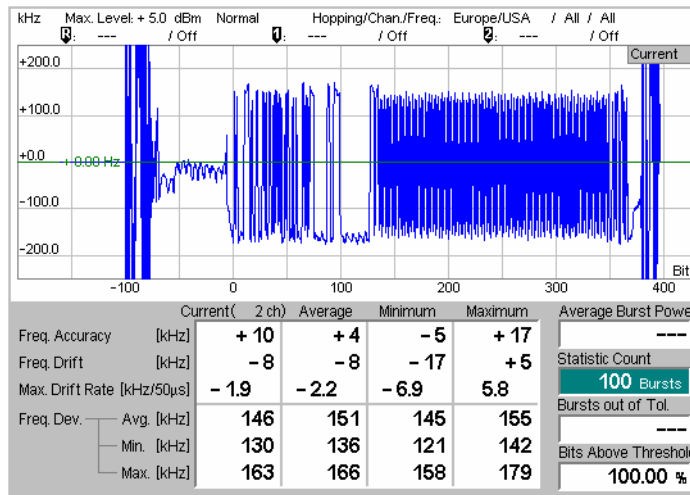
kHz Max. Level: + 5.0 dBm Normal Hopping/Chan./Freq.: Europe/USA / All / All

R: --- / Off 1: --- / Off 2: --- / Off

Current

+200.0

+100.0

+0.0 0.00 Hz

-100.0

-200.0

-100 0 100 200 300 400 Bit

| | Current ( 2 ch) | Average | Minimum | Maximum |
|---|---|---|---|---|
| Freq. Accuracy [kHz] | + 10 | + 4 | − 5 | + 17 |
| Freq. Drift [kHz] | − 8 | − 8 | − 17 | + 5 |
| Max. Drift Rate [kHz/50µs] | − 1.9 | − 2.2 | − 6.9 | 5.8 |
| Freq. Dev. Avg. [kHz] | 146 | 151 | 145 | 155 |
| Min. [kHz] | 130 | 136 | 121 | 142 |
| Max. [kHz] | 163 | 166 | 158 | 179 |

Average Burst Powe

---

Statistic Count

100 Bursts

Bursts out of Tol.

---

Bits Above Thresho

100.00 %